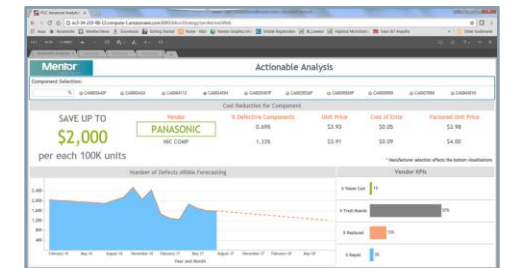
Mentor

Actionable Analysis

Component Selection:

Cost Reduction for Component

SAVE UP TO

$2,000

per each 100K units

| Vendor | % Defective Components | Unit Price | Cost of Error | Factored Unit Price |
|---|---|---|---|---|
| PANASONIC | 0.69% | \$3.93 | \$0.05 | \$3.98 |
| NIC COMP | 1.33% | \$3.91 | \$0.09 | \$4.00 |

* Manufacturer selection affects the bottom visualizations

Number of Defects ARIMA Forecasting

2,400
2,200
2,000
1,800
1,600
1,400
1,200
1,000
800
600
400
200

Year and Month

Vendor KPIs

% Waste Cost
% Tried Boards
% Replaced
% Repair

1%
57%
15%
3%